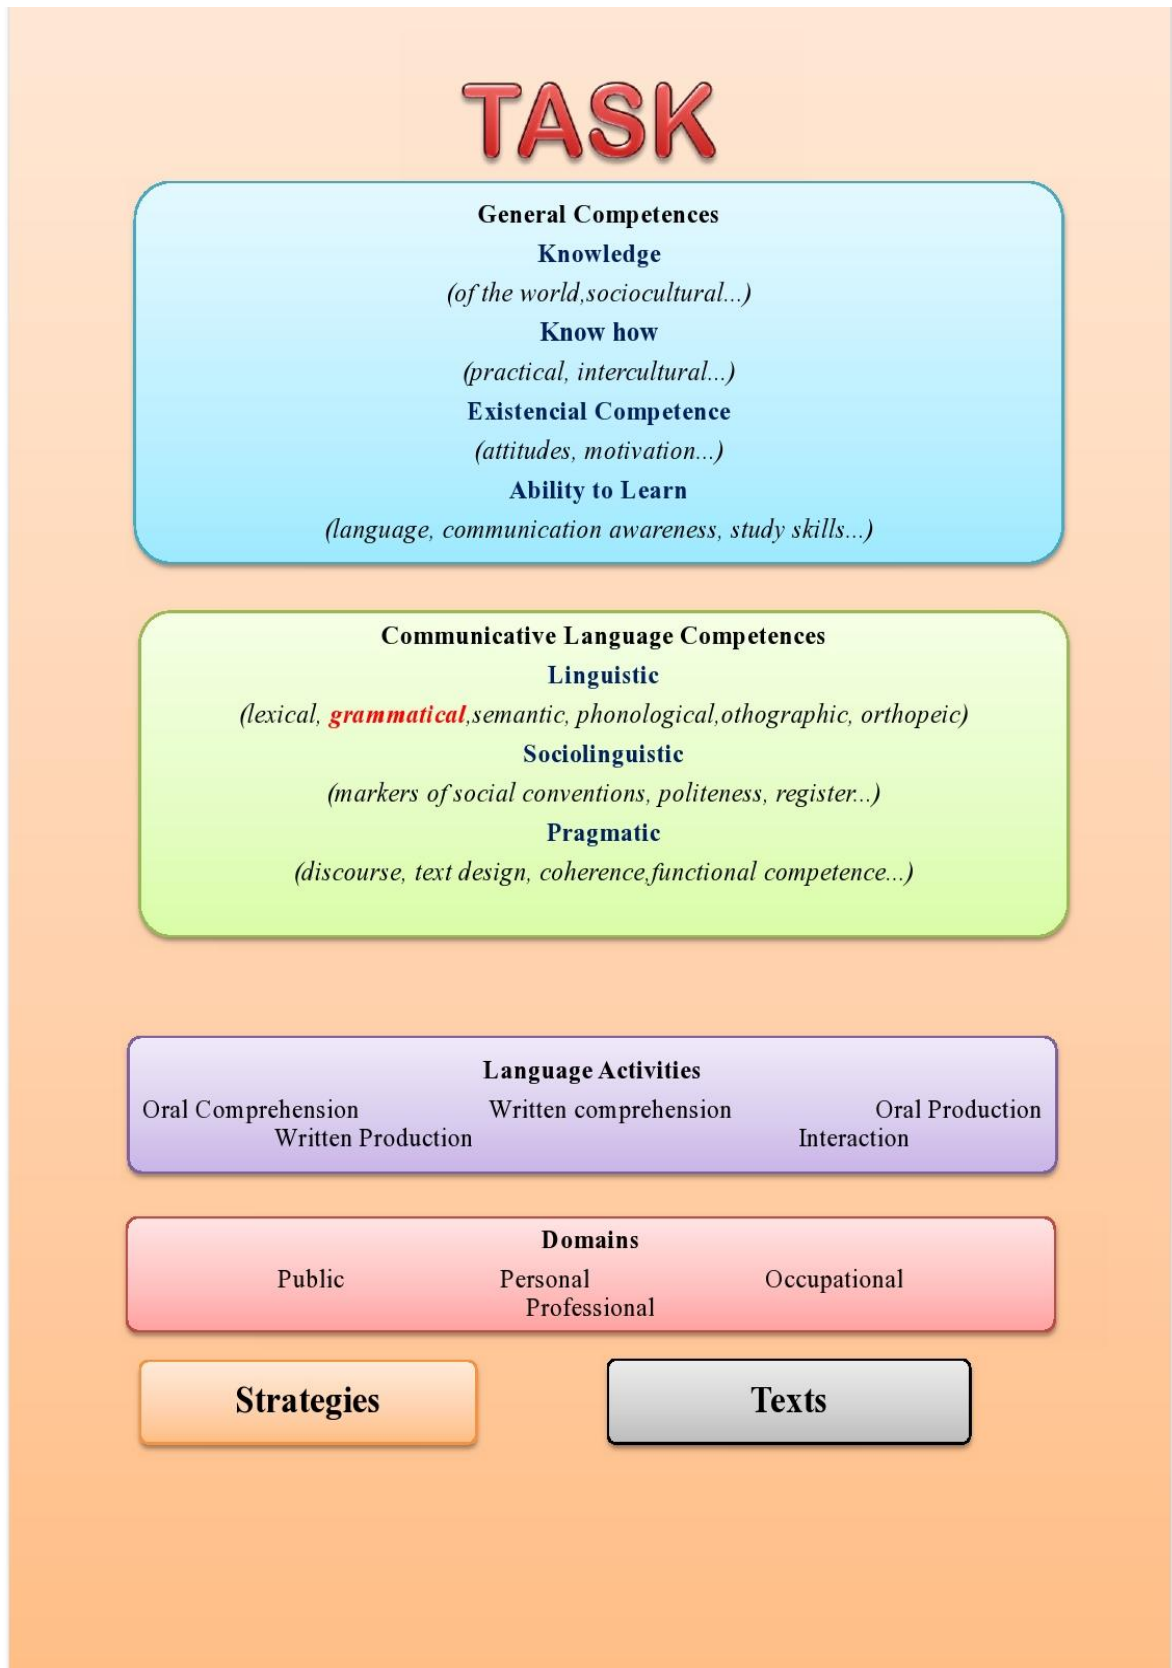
TASK

General Competences
Knowledge
(of the world,sociocultural...)
Know how
(practical, intercultural...)
Existencial Competence
(attitudes, motivation...)
Ability to Learn
(language, communication awareness, study skills...)

Communicative Language Competences
Linguistic
(lexical, grammatical,semantic, phonological,othographic, orthopeic)
Sociolinguistic
(markers of social conventions, politeness, register...)
Pragmatic
(discourse, text design, coherence,functional competence...)

Language Activities
Oral Comprehension Written comprehension Oral Production
Written Production Interaction

Domains
Public Personal Occupational
Professional

Strategies

Texts